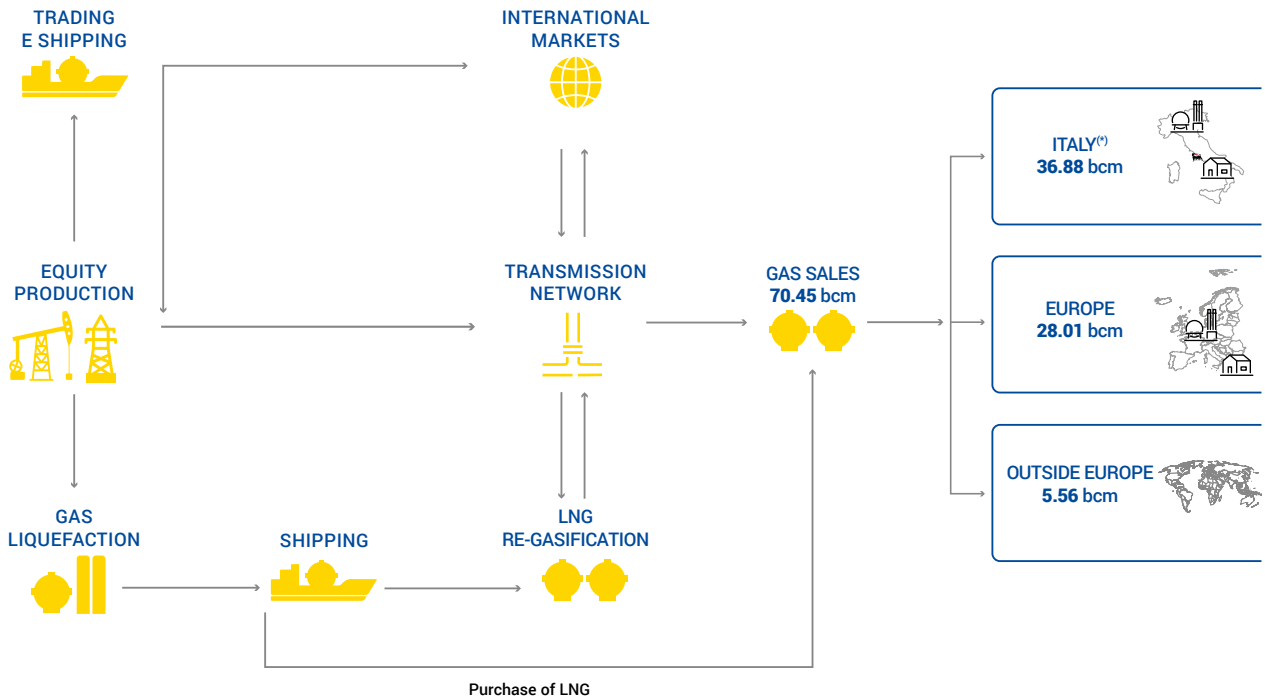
TRADING E SHIPPING

INTERNATIONAL MARKETS

ITALY$^{(*)}$
36.88 bcm

EQUITY PRODUCTION

TRANSMISSION NETWORK

GAS SALES
70.45 bcm

EUROPE
28.01 bcm

OUTSIDE EUROPE
5.56 bcm

GAS LIQUEFACTION

SHIPPING

LNG RE-GASIFICATION

Purchase of LNG